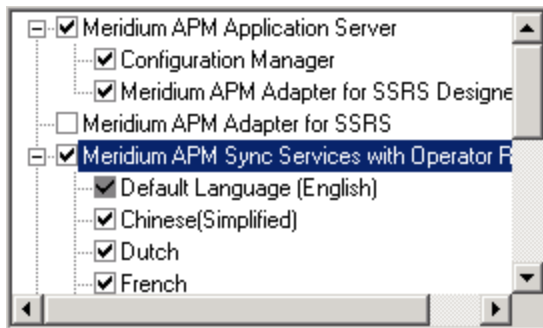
Meridium APM Application Server
Configuration Manager
Meridium APM Adapter for SSRS Designe
Meridium APM Adapter for SSRS
Meridium APM Sync Services with Operator R
Default Language (English)
Chinese(Simplified)
Dutch
French